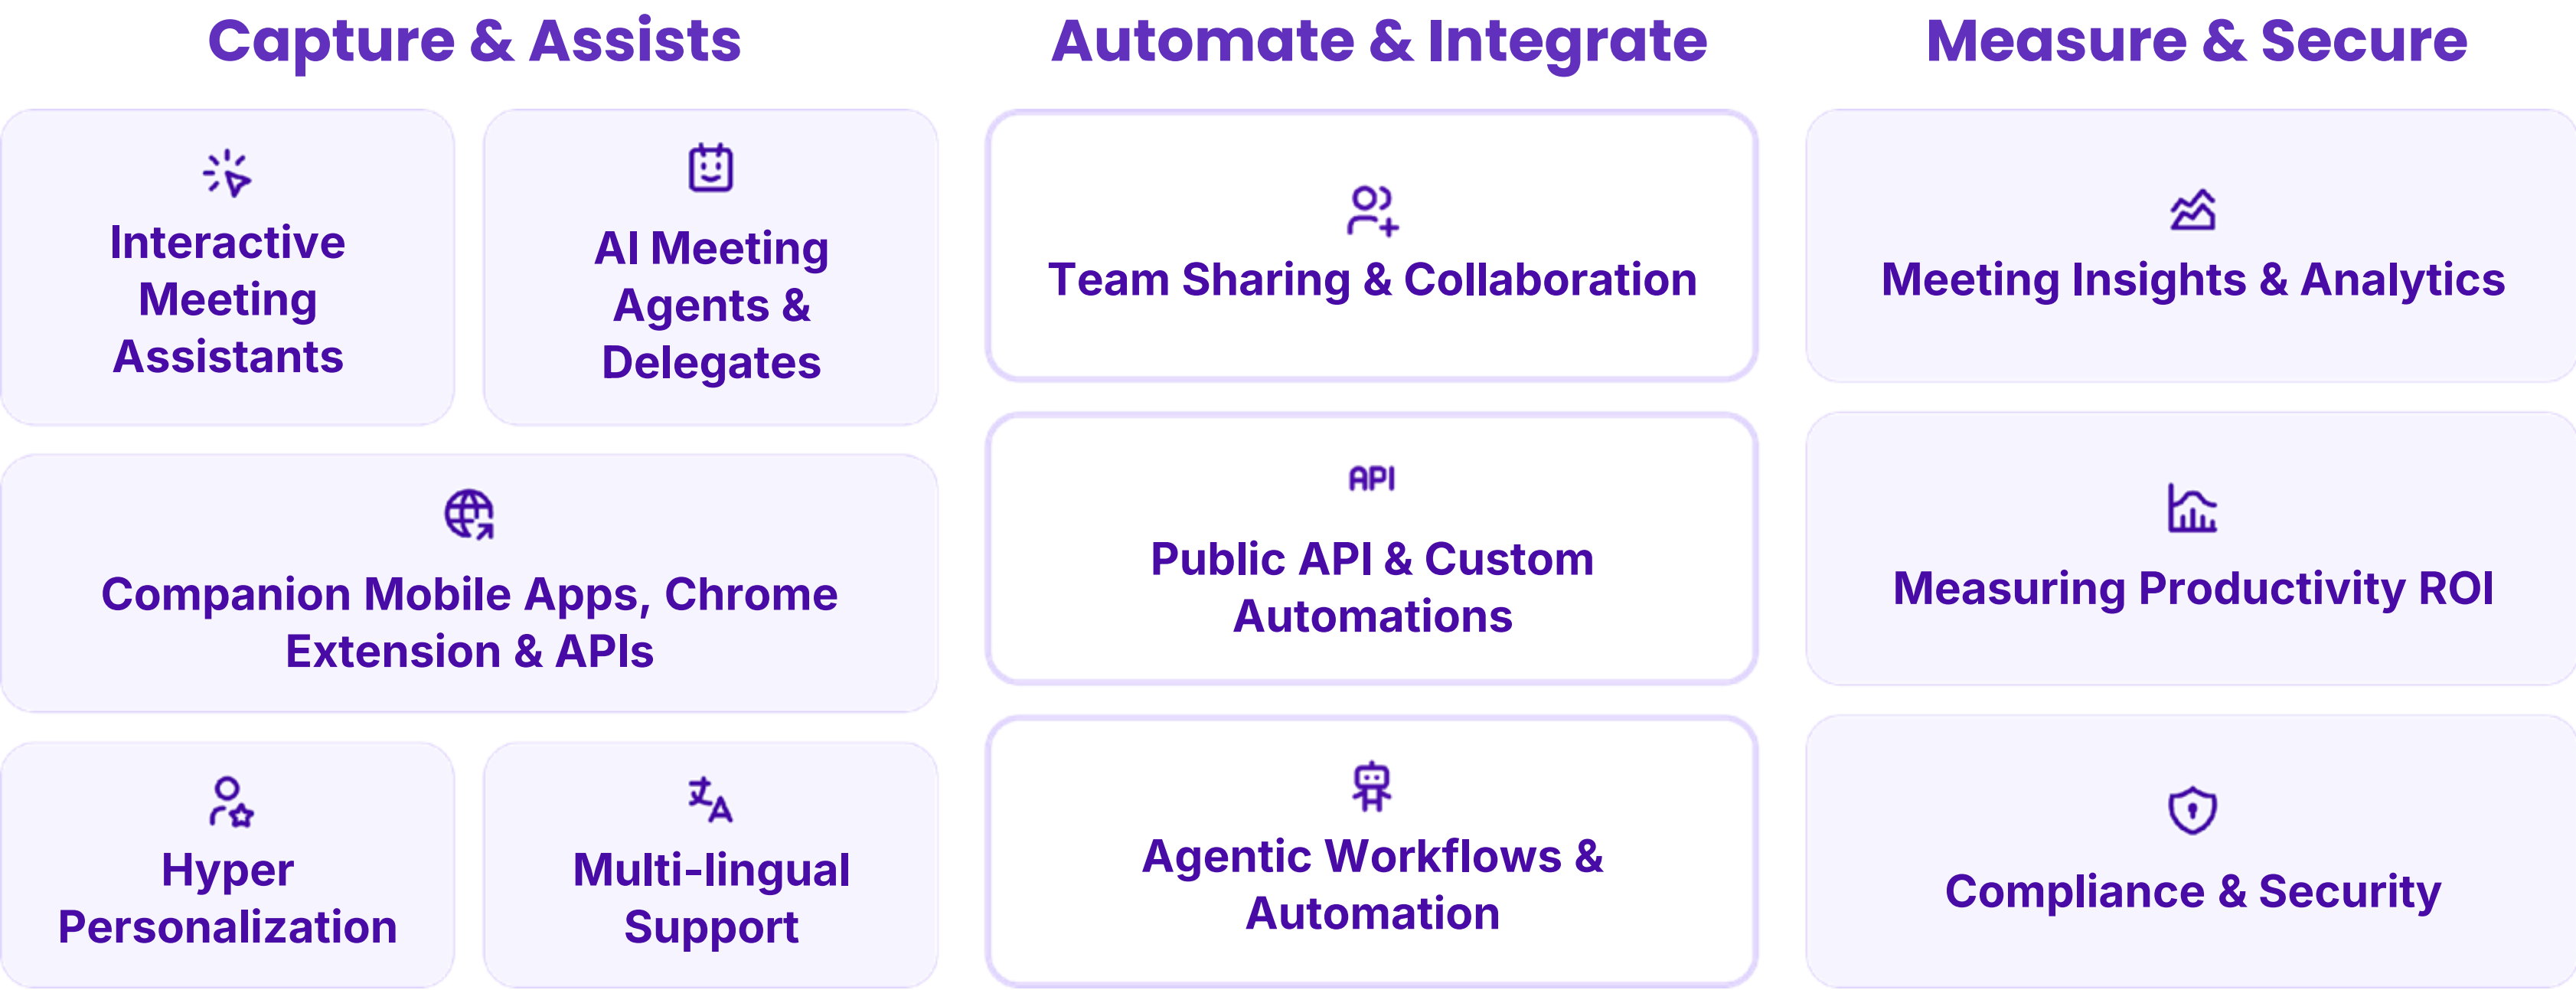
Capture & Assists

Interactive Meeting Assistants

AI Meeting Agents & Delegates

Companion Mobile Apps, Chrome Extension & APIs

Hyper Personalization

Multi-lingual Support

Automate & Integrate

Team Sharing & Collaboration

API

Public API & Custom Automations

Agentic Workflows & Automation

Measure & Secure

Meeting Insights & Analytics

Measuring Productivity ROI

Compliance & Security